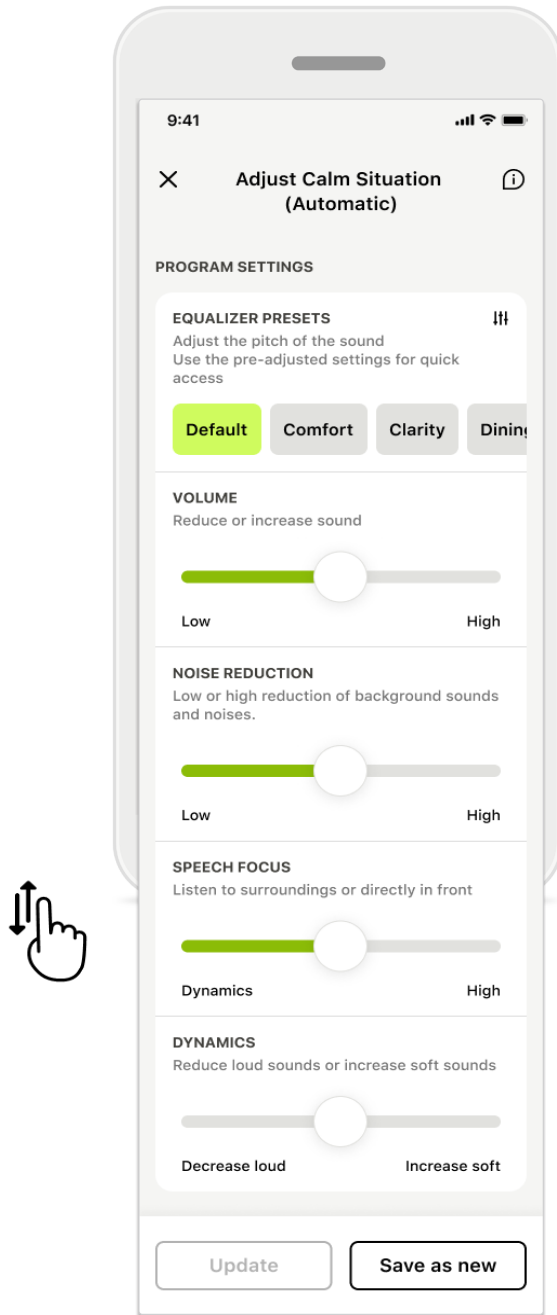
9:41

Adjust Calm Situation (Automatic)

PROGRAM SETTINGS

EQUALIZER PRESETS
Adjust the pitch of the sound
Use the pre-adjusted settings for quick access

Default Comfort Clarity Dinin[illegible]

VOLUME
Reduce or increase sound

Low High

NOISE REDUCTION
Low or high reduction of background sounds and noises.

Low High

SPEECH FOCUS
Listen to surroundings or directly in front

Dynamics High

DYNAMICS
Reduce loud sounds or increase soft sounds

Decrease loud Increase soft

Update Save as new